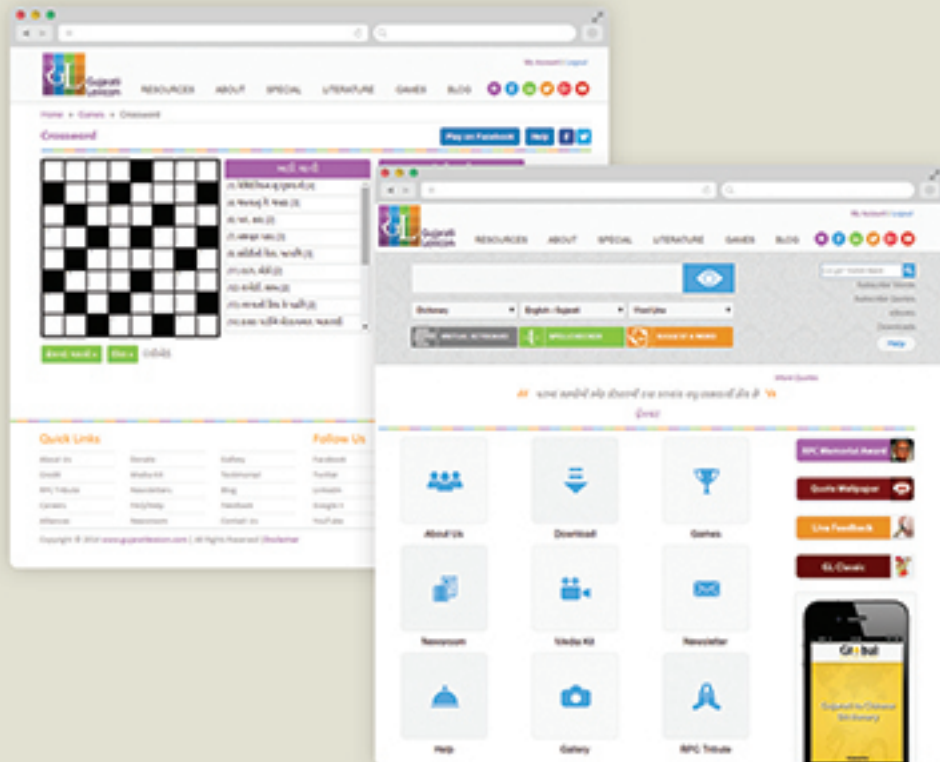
My Account | Logout

GL Gujarati Lexicon

RESOURCES ABOUT SPECIAL LITERATURE GAMES BLOG

Home » Games » Crossword

Crossword

Play on Facebook Help

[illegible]

Quick Links

About Us
Credit
RPC Tribute
Careers
Alliances

Donate
Media Kit
Newsletters
FAQ/Help
Newsroom

Gallery
Testimonial
Blog
Feedback
Contact Us

Follow Us

Facebook
Twitter
LinkedIn
Google+
YouTube

Copyright © 2014 www.gujaratilexicon.com | All Rights Reserved | Disclaimer

My Account | Logout

GL Gujarati Lexicon

RESOURCES ABOUT SPECIAL LITERATURE GAMES BLOG

Dictionary
English > Gujarati
Find Like

Subscribe Words
Subscribe Quotes
eBooks
Downloads
Help

More Quotes

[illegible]

About Us
Download
Games
Newsroom
Media Kit
Newsletter
Help
Gallery
RPC Tribute

RPC Memorial Award
Quote Wallpaper
Live Feedback
GL Classic

Global
Gujarati to Chinese Dictionary